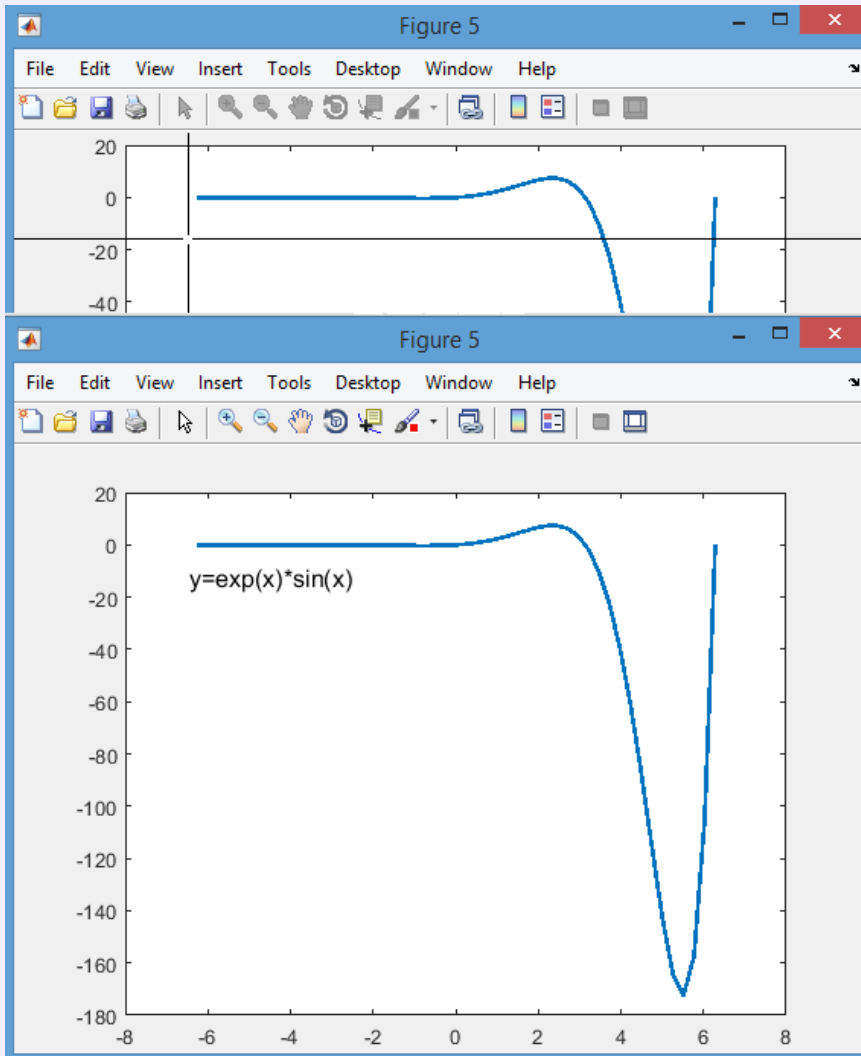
Figure 5

File Edit View Insert Tools Desktop Window Help

20
0
-20
-40

Figure 5

File Edit View Insert Tools Desktop Window Help

20
0
-20
-40
-60
-80
-100
-120
-140
-160
-180

y=exp(x)*sin(x)

-8 -6 -4 -2 0 2 4 6 8